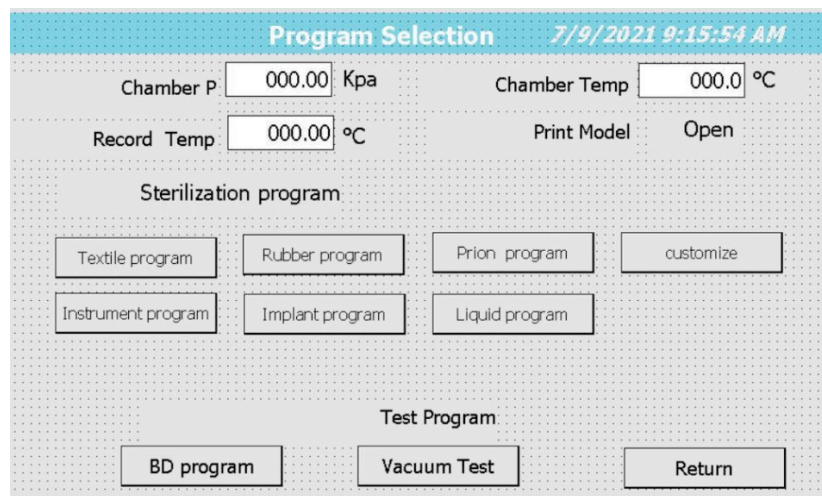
Program Selection 7/9/2021 9:15:54 AM

Chamber P 000.00 Kpa

Chamber Temp 000.0 ℃

Record Temp 000.00 ℃

Print Model Open

Sterilization program

Textile program

Rubber program

Prion program

customize

Instrument program

Implant program

Liquid program

Test Program

BD program

Vacuum Test

Return